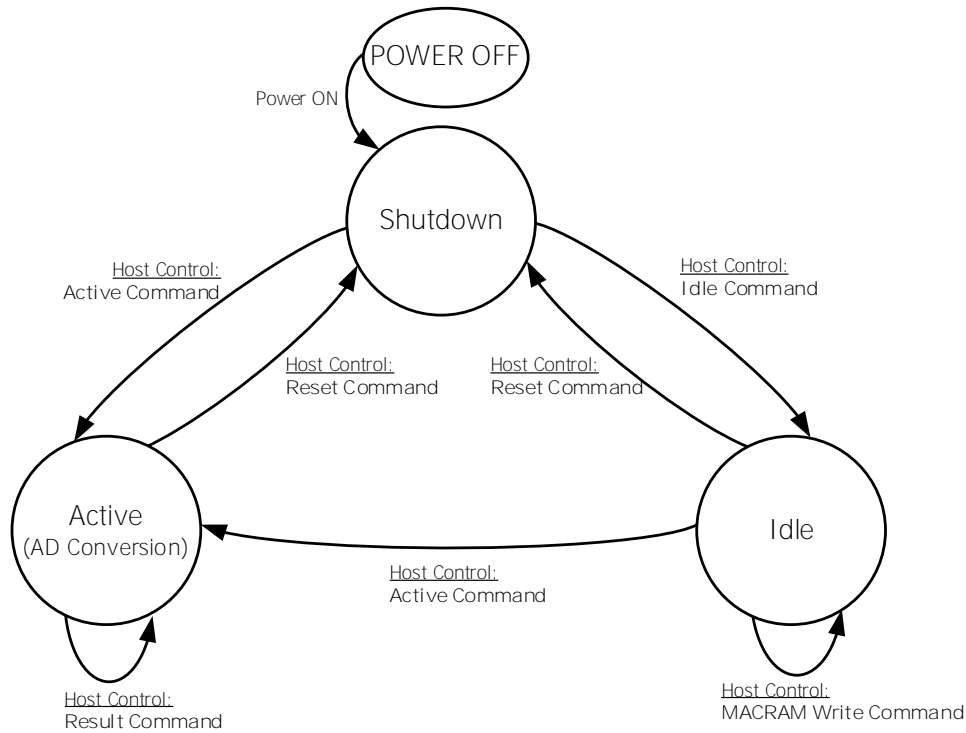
POWER OFF

Power ON

Shutdown

Host Control:
Active Command

Host Control:
Reset Command

Host Control:
Reset Command

Host Control:
Idle Command

Active
(AD Conversion)

Idle

Host Control:
Active Command

Host Control:
Result Command

Host Control:
MACRAM Write Command